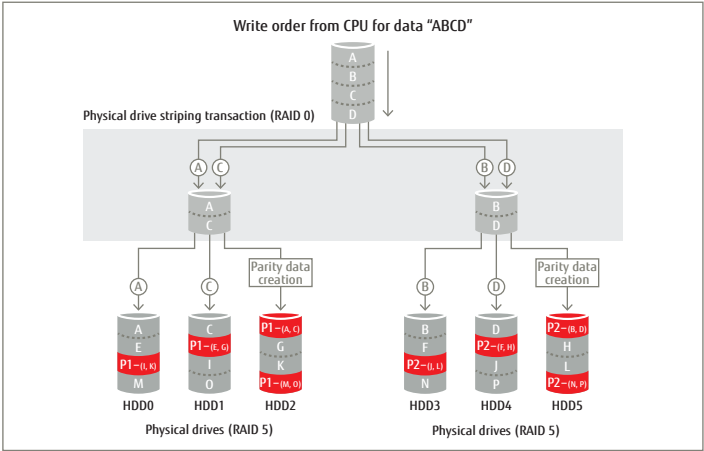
Write order from CPU for data "ABCD"

A
B
C
D

Physical drive striping transaction (RAID 0)

A C

A
C

B D

B
D

A

C

Parity data creation

B

D

Parity data creation

A
E
P1−(I, K)
M

C
P1−(E, G)
I
O

P1−(A, C)
G
K
P1−(M, O)

B
F
P2−(J, L)
N

D
P2−(F, H)
J
P

P2−(B, D)
H
L
P2−(N, P)

HDD0 HDD1 HDD2

HDD3 HDD4 HDD5

Physical drives (RAID 5)

Physical drives (RAID 5)